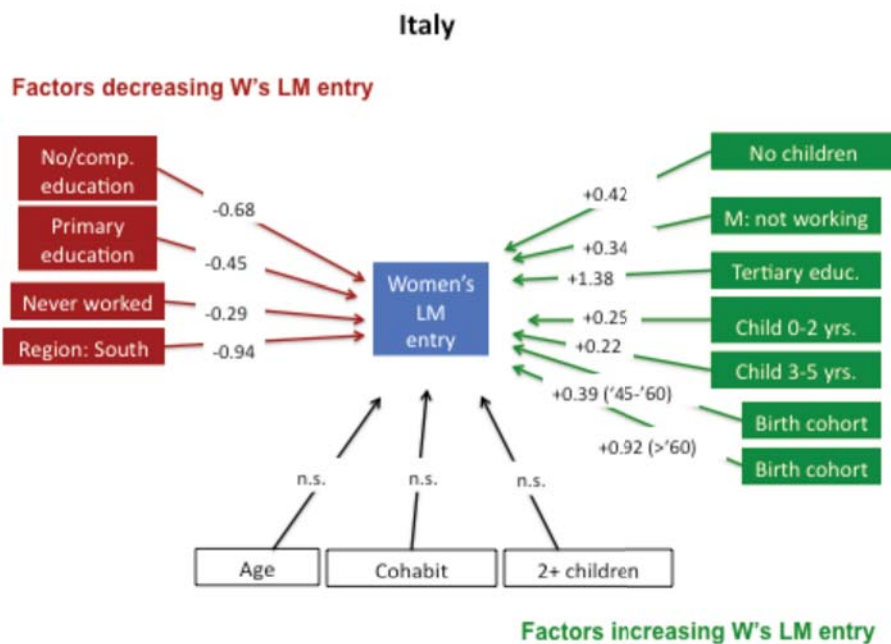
Italy

Factors decreasing W's LM entry

No/comp. education
-0.68
Primary education
-0.45
Never worked
-0.29
Region: South
-0.94

Women's LM entry

No children
+0.42
M: not working
+0.34
+1.38
Tertiary educ.
+0.25
Child 0-2 yrs.
+0.22
Child 3-5 yrs.
+0.39 ('45-'60)
Birth cohort
+0.92 (>'60)
Birth cohort

n.s.
n.s.
n.s.

Age
Cohabit
2+ children

Factors increasing W's LM entry